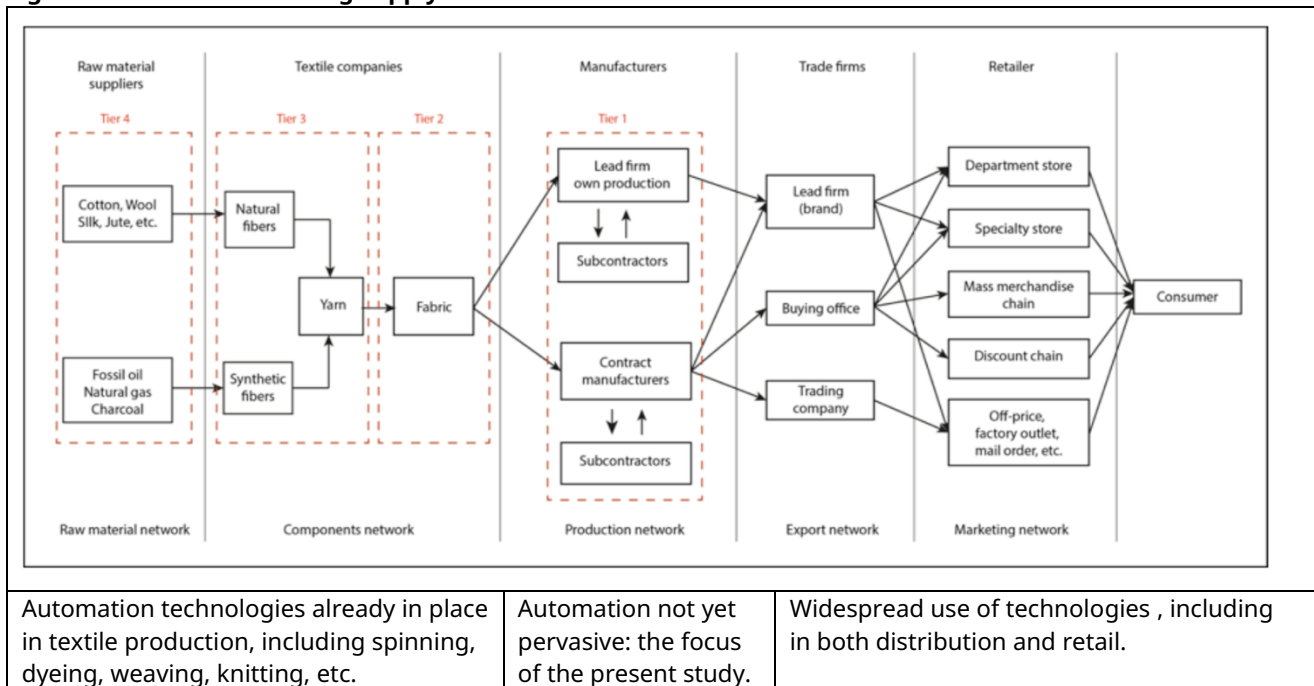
Raw material suppliers

Textile companies

Manufacturers

Trade firms

Retailer

Tier 4

Tier 3

Tier 2

Tier 1

Cotton, Wool Silk, Jute, etc.

Fossil oil Natural gas Charcoal

Natural fibers

Synthetic fibers

Yarn

Fabric

Lead firm own production

Subcontractors

Contract manufacturers

Subcontractors

Lead firm (brand)

Buying office

Trading company

Department store

Specialty store

Mass merchandise chain

Discount chain

Off-price, factory outlet, mail order, etc.

Consumer

Raw material network

Components network

Production network

Export network

Marketing network

| Automation technologies already in place in textile production, including spinning, dyeing, weaving, knitting, etc. | Automation not yet pervasive: the focus of the present study. | Widespread use of technologies , including in both distribution and retail. |
|---|---|---|